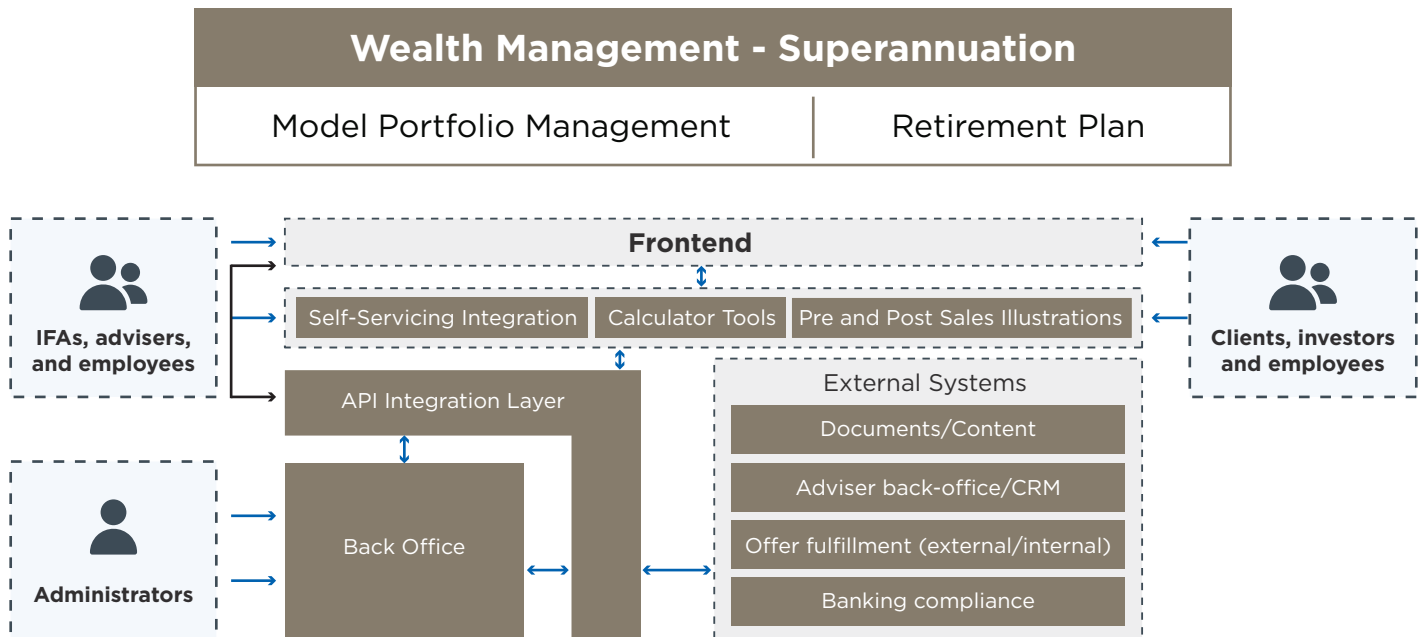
Wealth Management - Superannuation

Model Portfolio Management

Retirement Plan

IFAs, advisers, and employees

Frontend

Clients, investors and employees

Self-Servicing Integration

Calculator Tools

Pre and Post Sales Illustrations

API Integration Layer

External Systems

Documents/Content

Adviser back-office/CRM

Offer fulfillment (external/internal)

Banking compliance

Administrators

Back Office